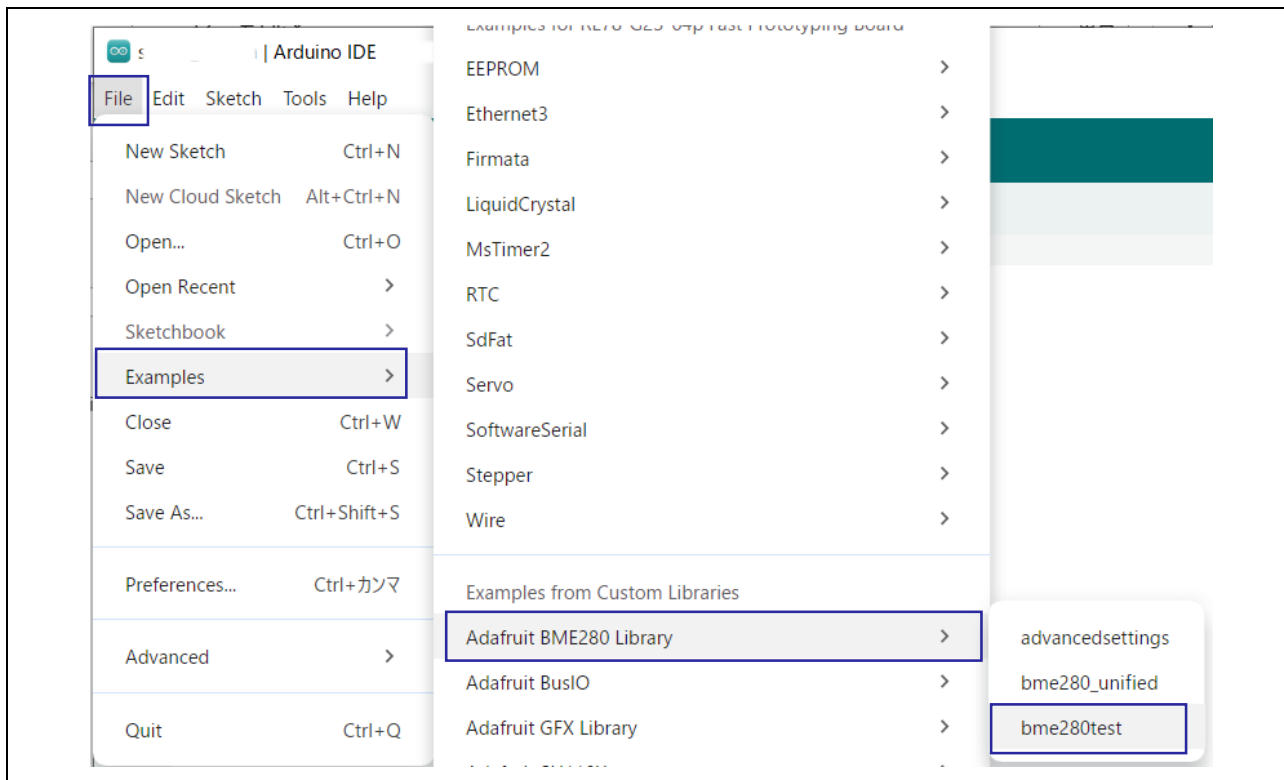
s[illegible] | Arduino IDE

File Edit Sketch Tools Help

New Sketch Ctrl+N
New Cloud Sketch Alt+Ctrl+N
Open... Ctrl+O
Open Recent
Sketchbook
Examples
Close Ctrl+W
Save Ctrl+S
Save As... Ctrl+Shift+S
Preferences... Ctrl+カンマ
Advanced
Quit Ctrl+Q

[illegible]
EEPROM
Ethernet3
Firmata
LiquidCrystal
MsTimer2
RTC
SdFat
Servo
SoftwareSerial
Stepper
Wire
Examples from Custom Libraries
Adafruit BME280 Library
Adafruit BusIO
Adafruit GFX Library
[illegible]

advancedsettings
bme280_unified
bme280test